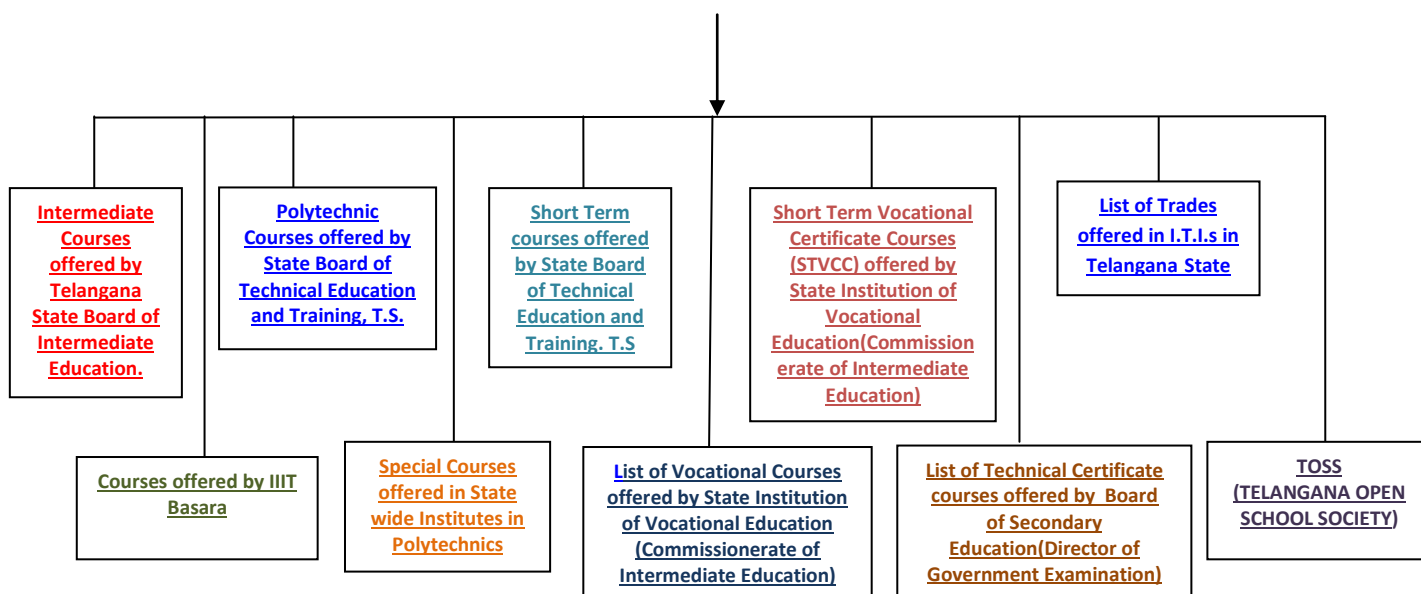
Intermediate Courses offered by Telangana State Board of Intermediate Education.

Polytechnic Courses offered by State Board of Technical Education and Training, T.S.

Short Term courses offered by State Board of Technical Education and Training. T.S

Short Term Vocational Certificate Courses (STVCC) offered by State Institution of Vocational Education(Commissionerate of Intermediate Education)

List of Trades offered in I.T.I.s in Telangana State

Courses offered by IIIT Basara

Special Courses offered in State wide Institutes in Polytechnics

List of Vocational Courses offered by State Institution of Vocational Education (Commissionerate of Intermediate Education)

List of Technical Certificate courses offered by Board of Secondary Education(Director of Government Examination)

TOSS (TELANGANA OPEN SCHOOL SOCIETY)